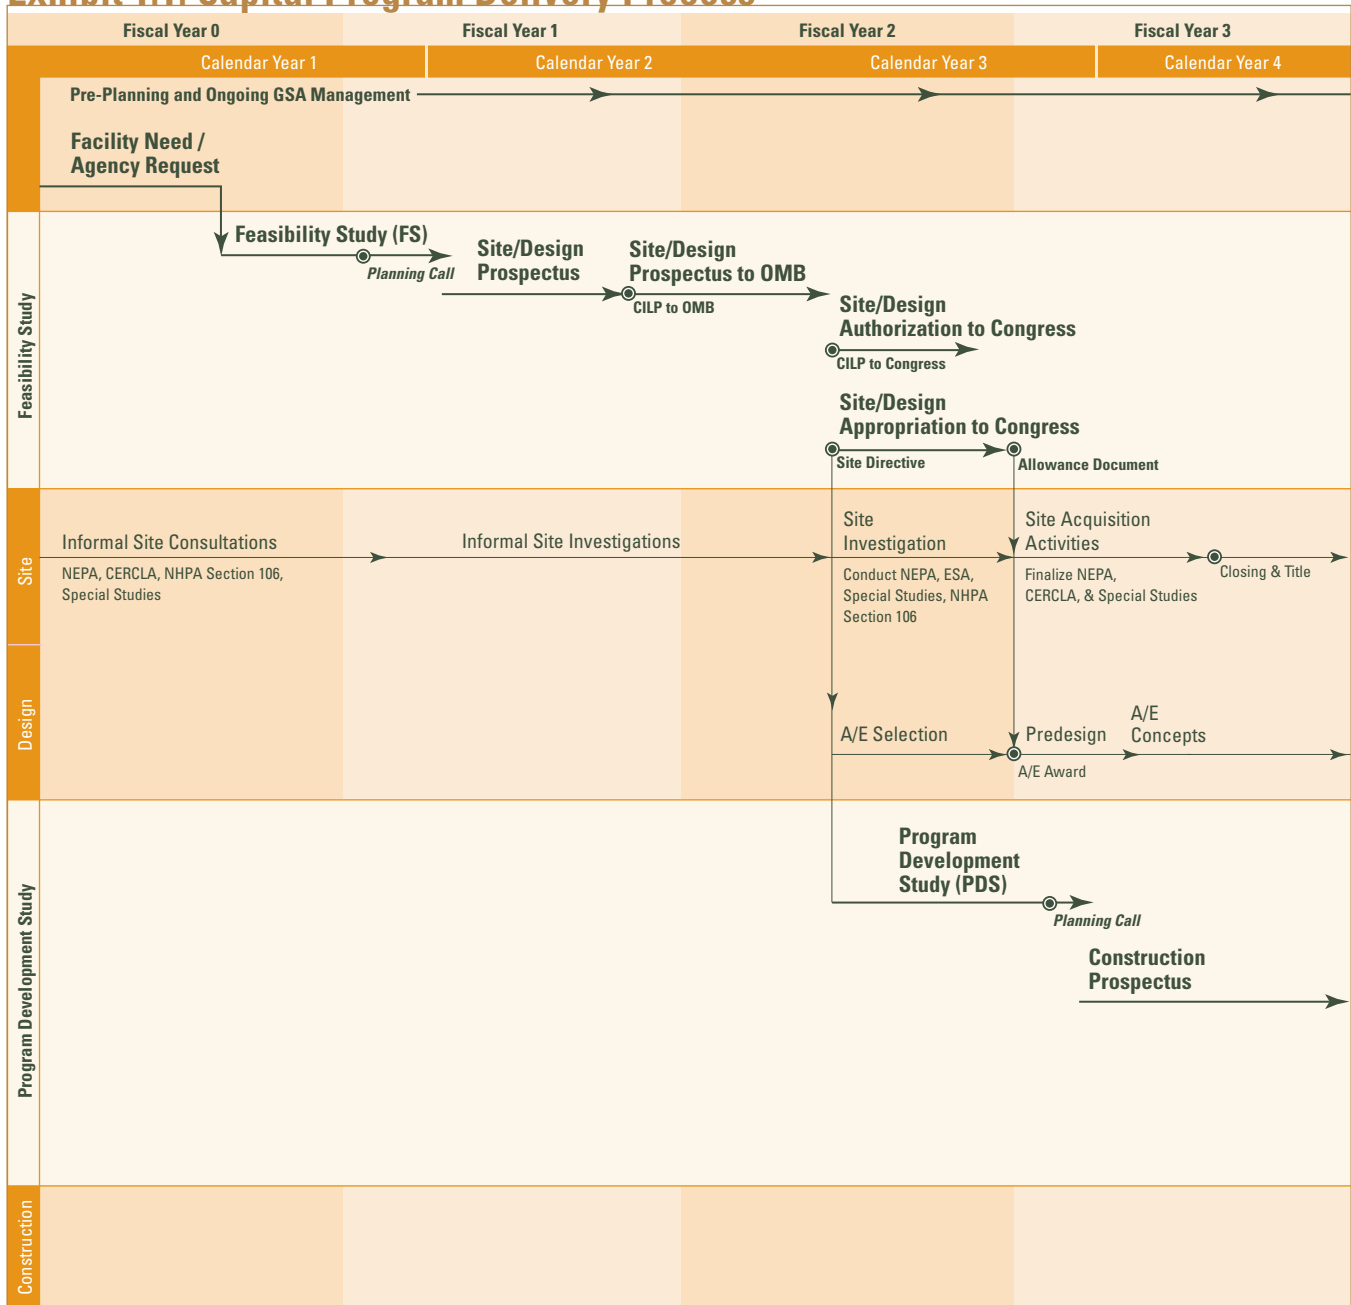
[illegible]

Fiscal Year 0 | Fiscal Year 1 | Fiscal Year 2 | Fiscal Year 3

Calendar Year 1 | Calendar Year 2 | Calendar Year 3 | Calendar Year 4

Pre-Planning and Ongoing GSA Management

Facility Need / Agency Request

Feasibility Study

Feasibility Study (FS)

Planning Call

Site/Design Prospectus

Site/Design Prospectus to OMB

CILP to OMB

Site/Design Authorization to Congress

CILP to Congress

Site/Design Appropriation to Congress

Site Directive

Allowance Document

Site

Informal Site Consultations

NEPA, CERCLA, NHPA Section 106, Special Studies

Informal Site Investigations

Site Investigation

Conduct NEPA, ESA, Special Studies, NHPA Section 106

Site Acquisition Activities

Finalize NEPA, CERCLA, & Special Studies

Closing & Title

Design

A/E Selection

Predesign

A/E Concepts

A/E Award

Program Development Study

Program Development Study (PDS)

Planning Call

Construction Prospectus

Construction